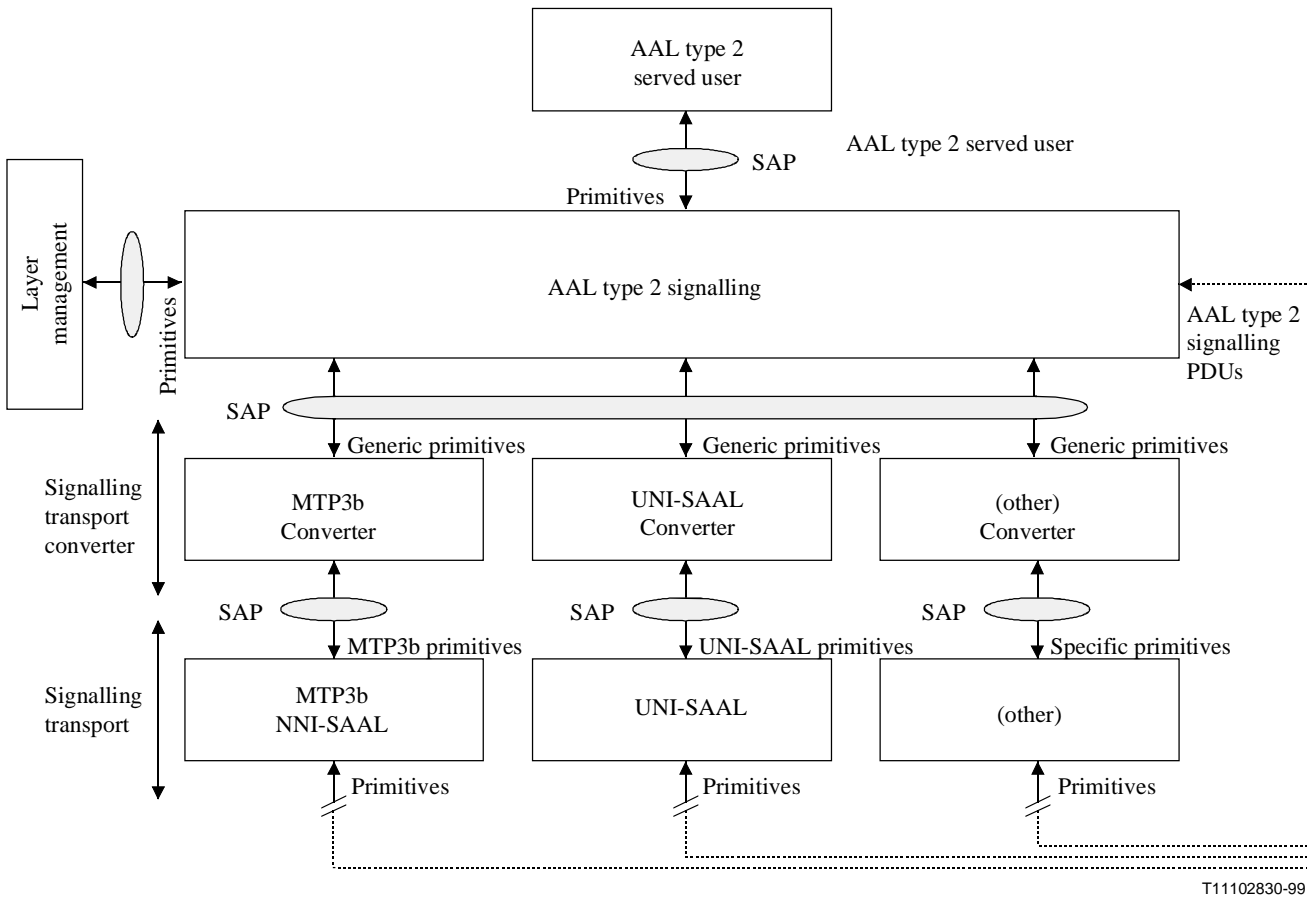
AAL type 2 served user

SAP

AAL type 2 served user

Primitives

Layer management

Primitives

AAL type 2 signalling

AAL type 2 signalling PDUs

SAP

Generic primitives

Generic primitives

Generic primitives

Signalling transport converter

MTP3b Converter

UNI-SAAL Converter

(other) Converter

SAP

SAP

SAP

MTP3b primitives

UNI-SAAL primitives

Specific primitives

Signalling transport

MTP3b NNI-SAAL

UNI-SAAL

(other)

Primitives

Primitives

Primitives

T11102830-99